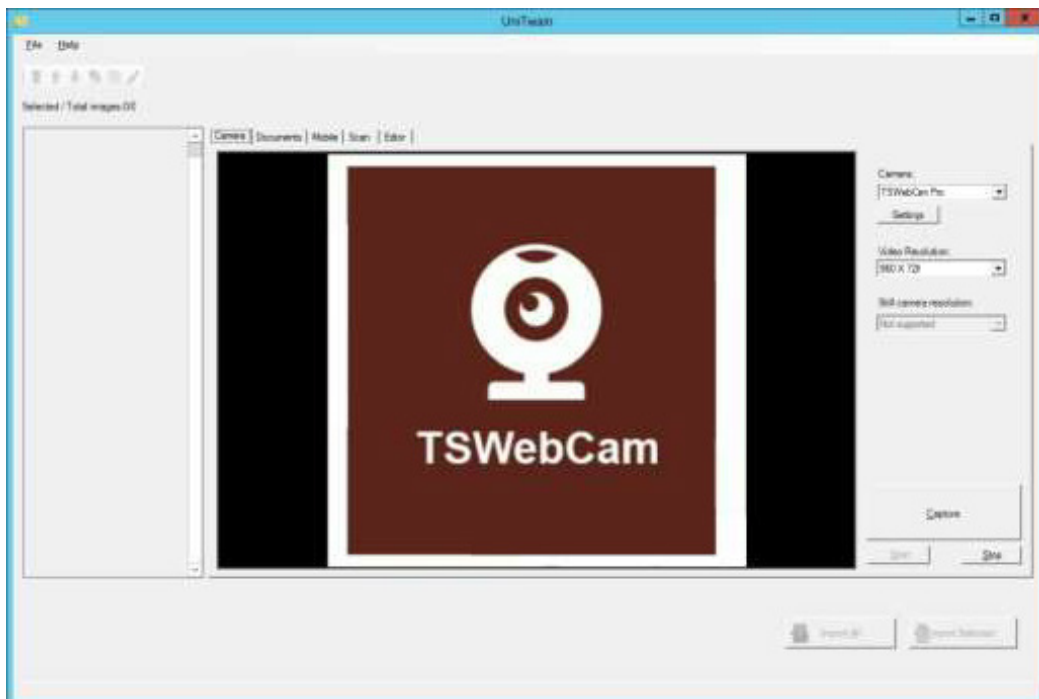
UniTwain

File Help

Selected / Total images 0/0

Camera | Documents | Mobile | Scan | Editor

TSWebCam

Camera:
TSWebCam Pro
Settings

Video Resolution:
960 X 720

Still camera resolution:
Not supported

Capture

Start

Stop

Import All

Import Selection